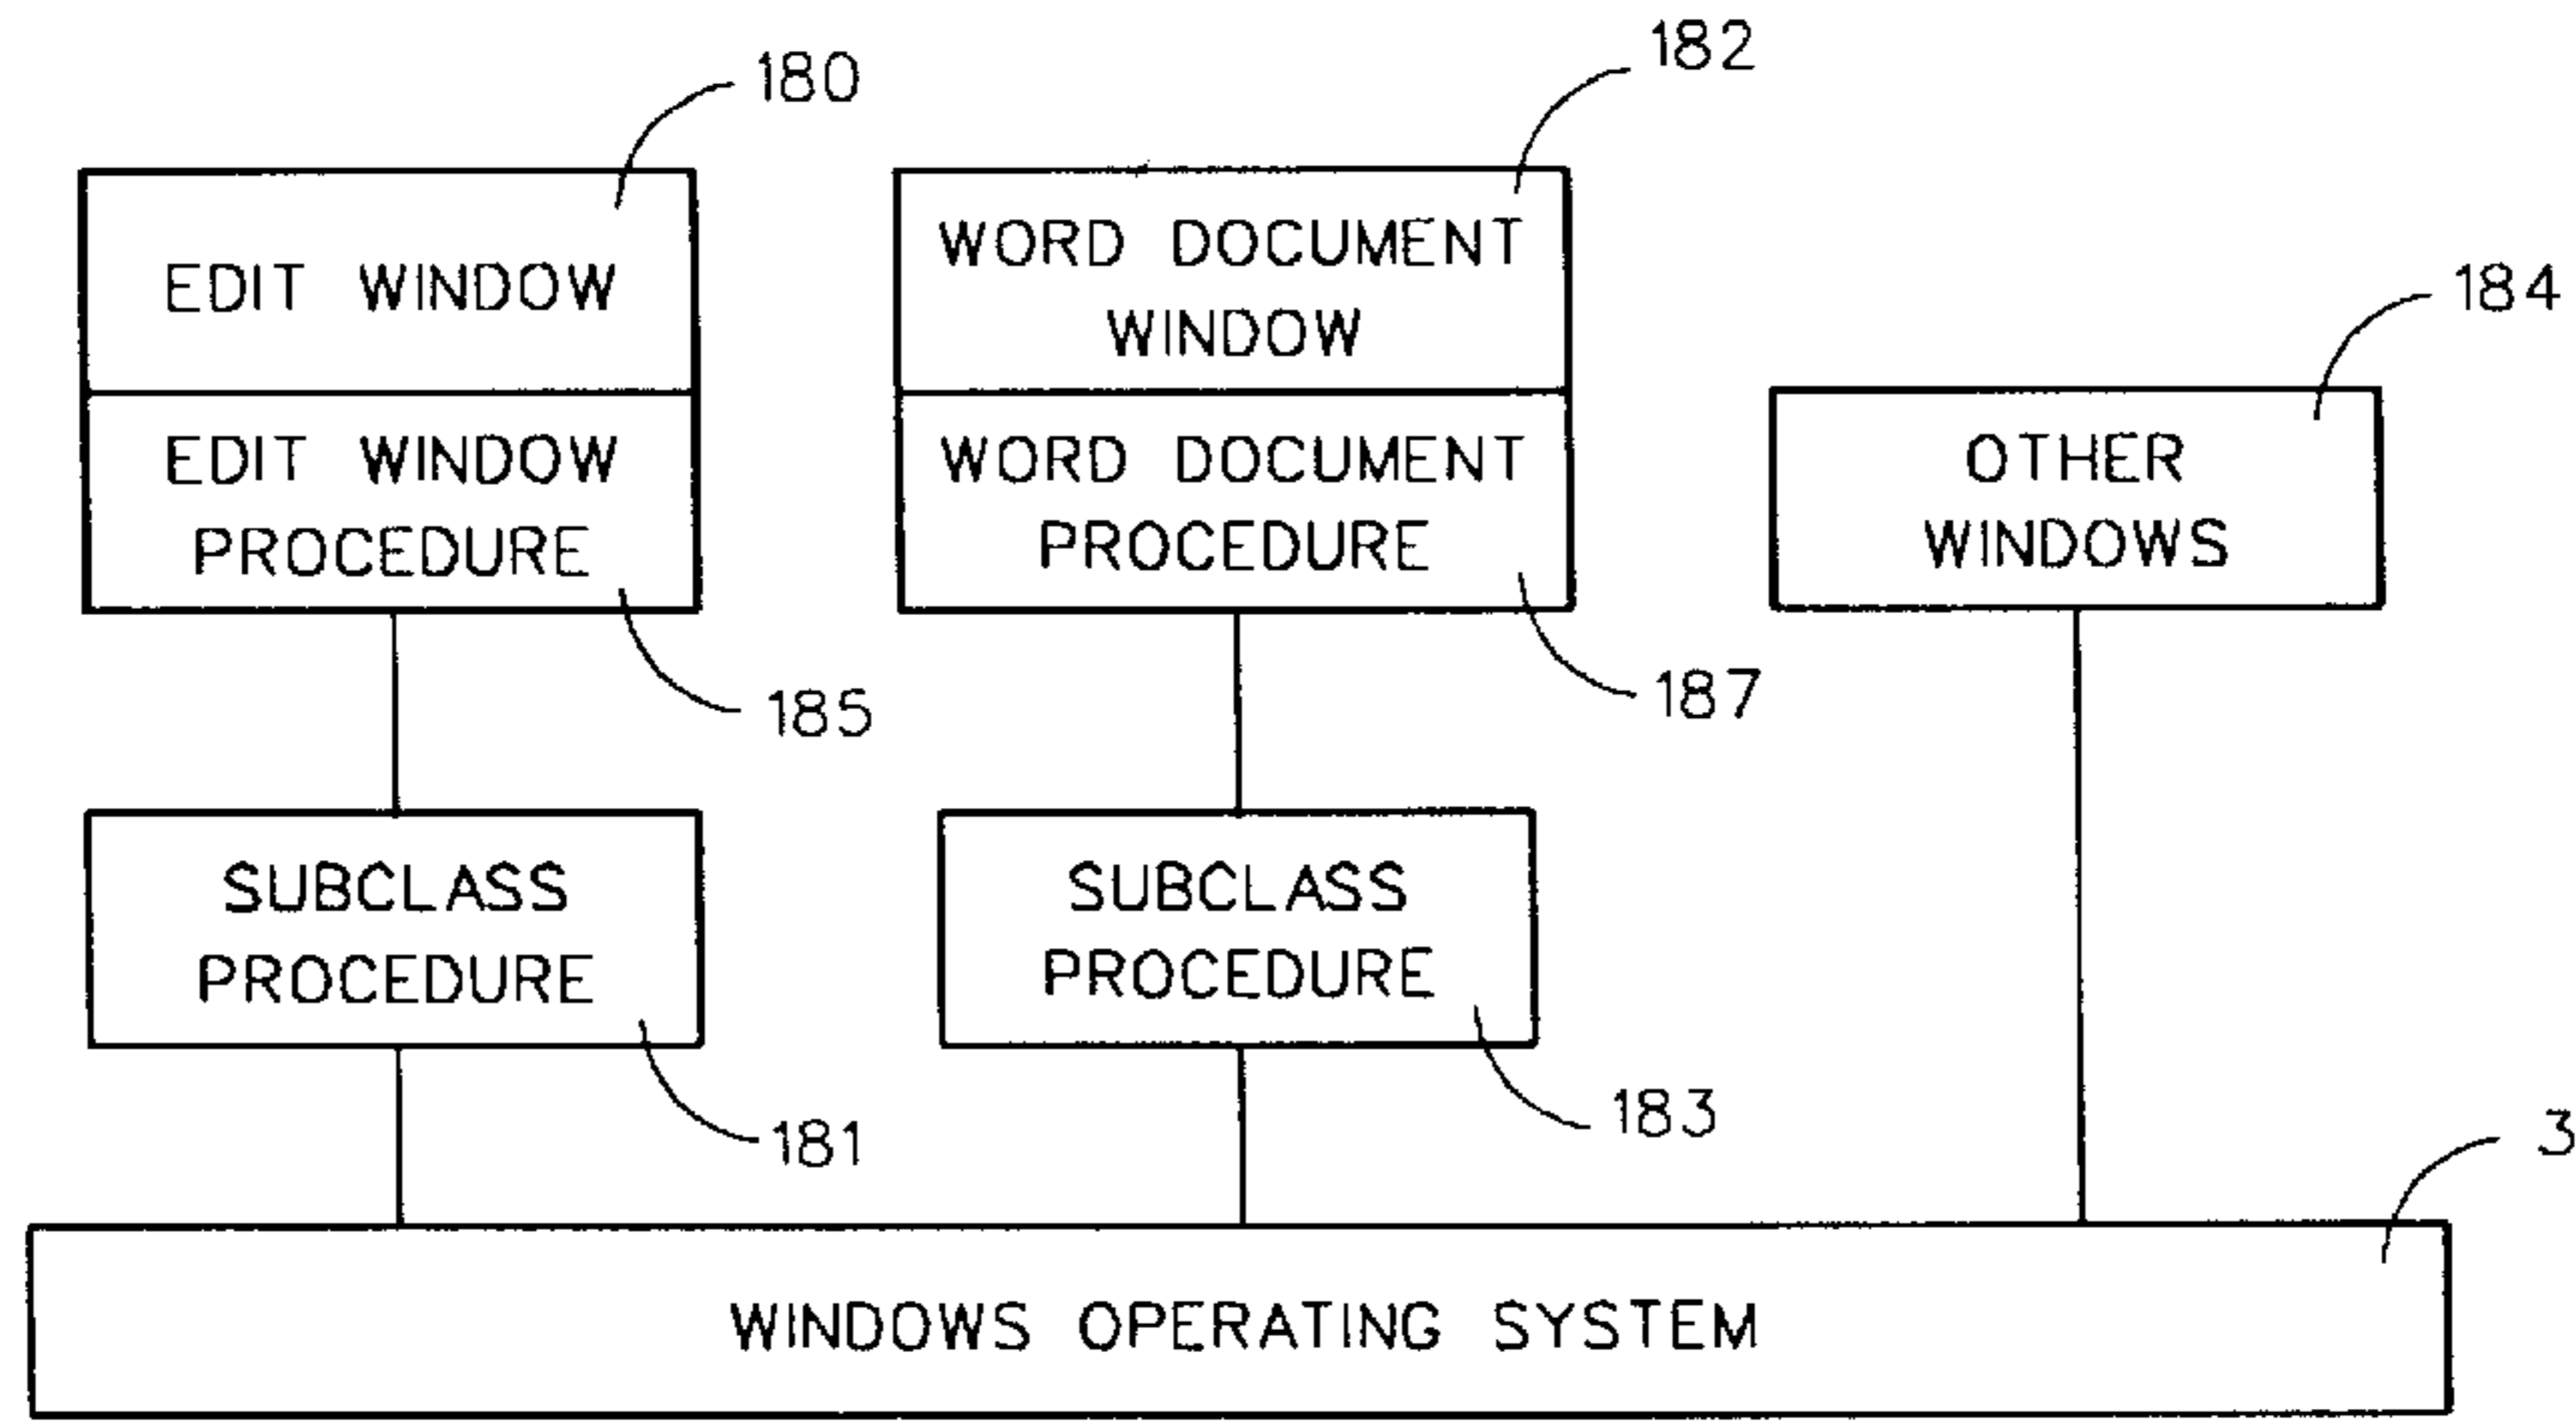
180

EDIT WINDOW

EDIT WINDOW PROCEDURE

185

182

WORD DOCUMENT WINDOW

WORD DOCUMENT PROCEDURE

187

184

OTHER WINDOWS

SUBCLASS PROCEDURE

181

SUBCLASS PROCEDURE

183

3

WINDOWS OPERATING SYSTEM